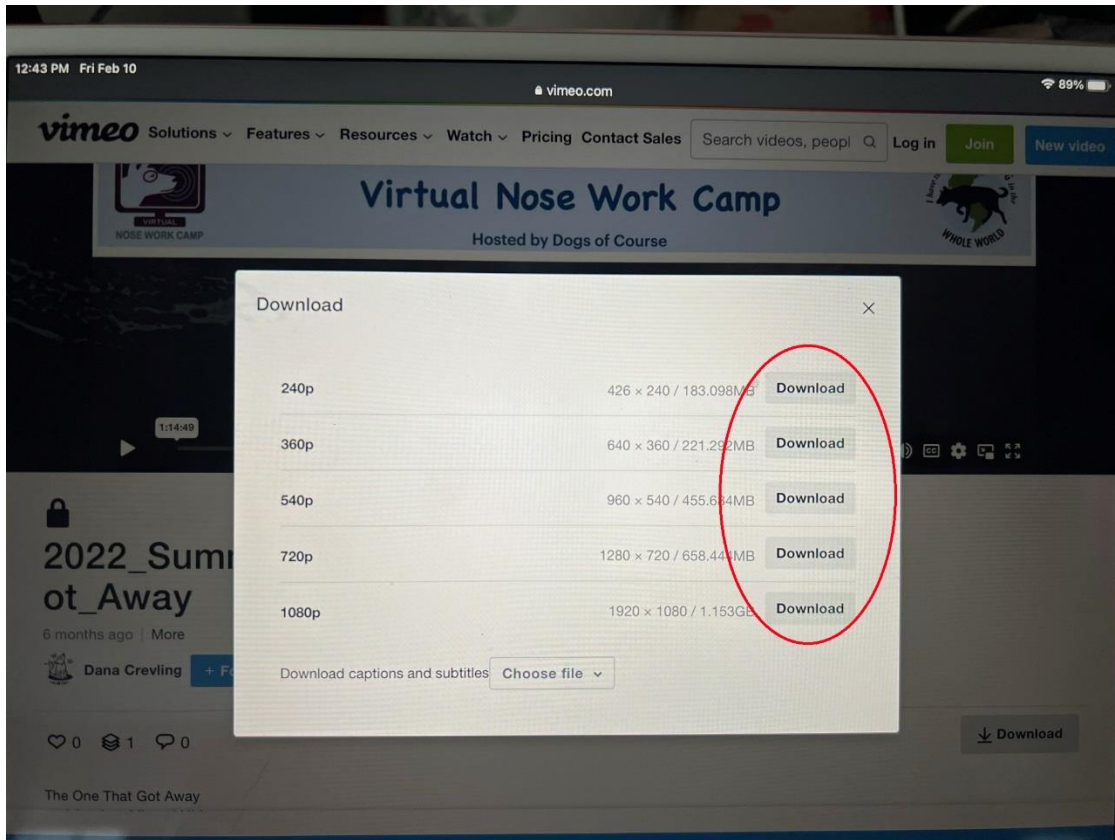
12:43 PM Fri Feb 10

vimeo.com

89%

vimeo Solutions Features Resources Watch Pricing Contact Sales Search videos, peopl Log in Join New video

VIRTUAL NOSE WORK CAMP

Virtual Nose Work Camp

Hosted by Dogs of Course

WHOLE WORLD

Download

| | | |
|---|---|---|
| 240p | 426 × 240 / 183.098MB | Download |
| 360p | 640 × 360 / 221.2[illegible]MB | Download |
| 540p | 960 × 540 / 455.6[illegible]MB | Download |
| 720p | 1280 × 720 / 658.4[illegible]MB | Download |
| 1080p | 1920 × 1080 / 1.153GB | Download |

Download captions and subtitles Choose file

1:14:49

2022_Sum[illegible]
ot_Away

6 months ago | More

Dana Crevling + F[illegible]

0 1 0

Download

The One That Got Away